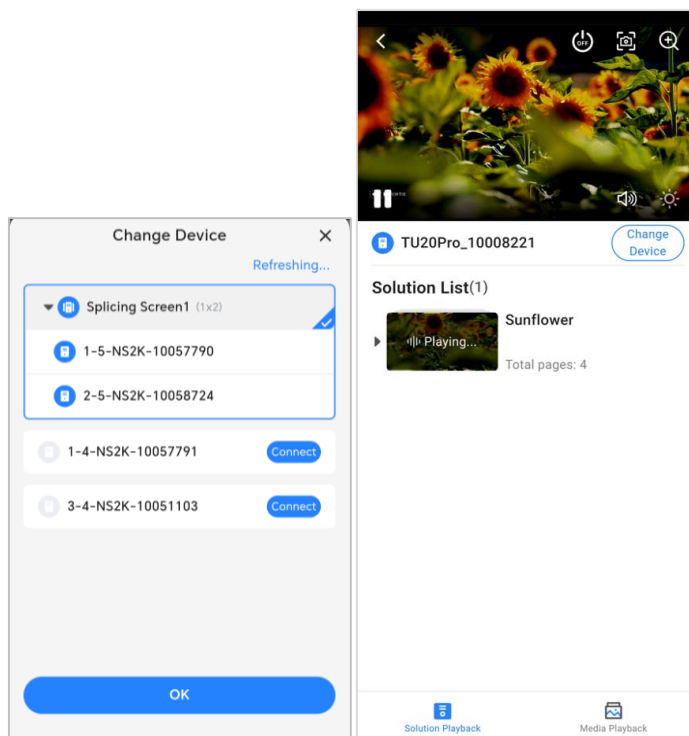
Change Device ×

Refreshing...

Splicing Screen1 (1x2)

1-5-NS2K-10057790

2-5-NS2K-10058724

1-4-NS2K-10057791 Connect

3-4-NS2K-10051103 Connect

OK

OFF

TU20Pro_10008221

Change Device

Solution List(1)

Sunflower

Playing...

Total pages: 4

Solution Playback

Media Playback